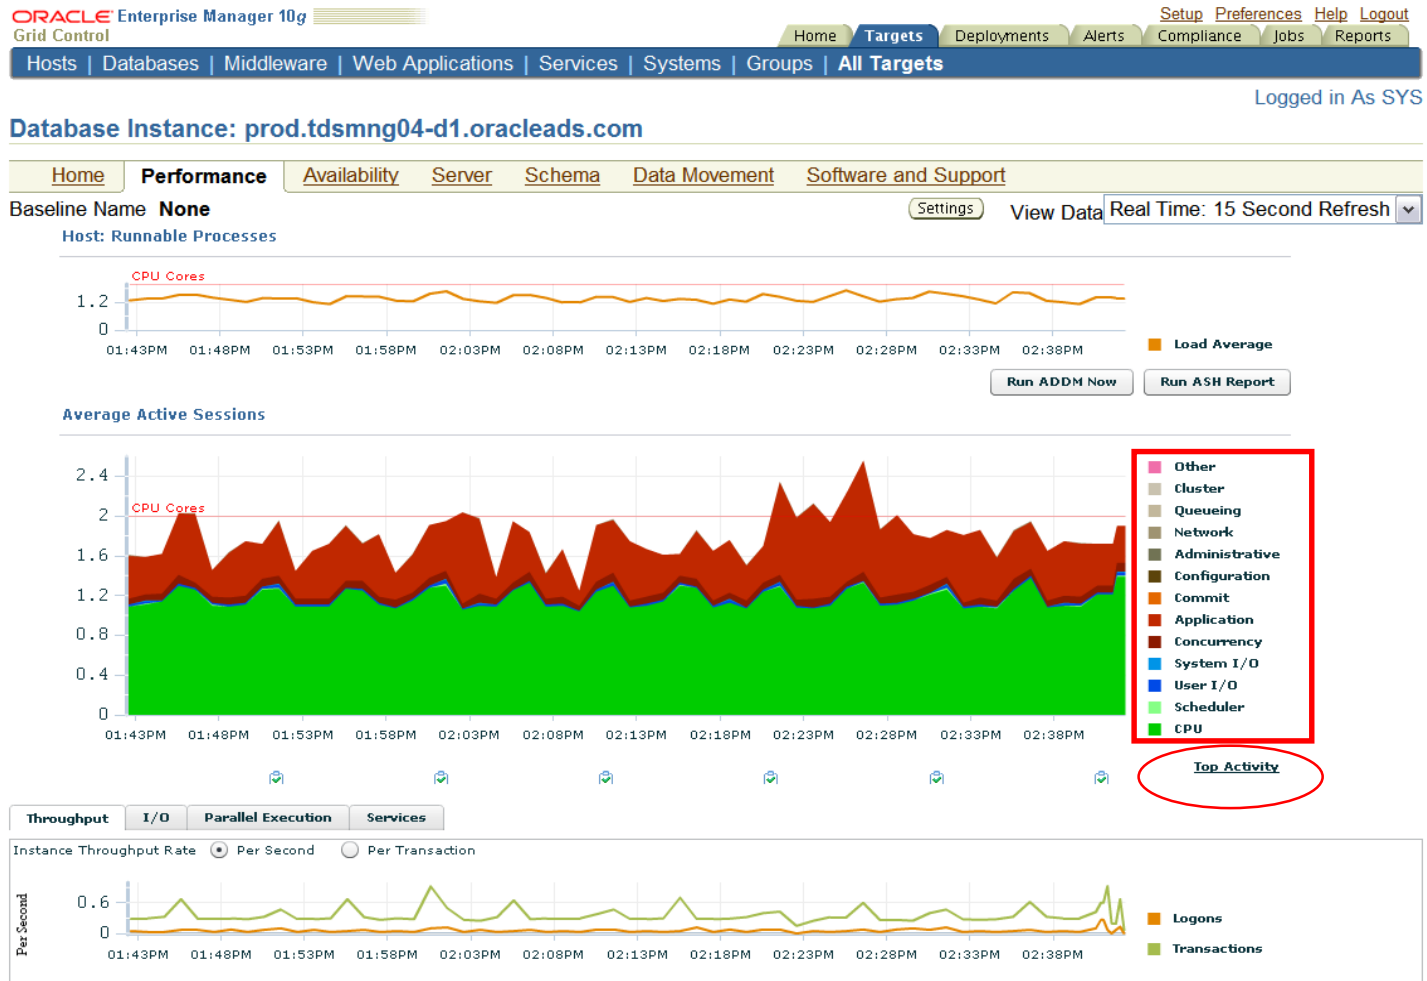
ORACLE Enterprise Manager 10g
Grid Control

Setup Preferences Help Logout

Home | Targets | Deployments | Alerts | Compliance | Jobs | Reports

Hosts | Databases | Middleware | Web Applications | Services | Systems | Groups | All Targets

Logged in As SYS

Database Instance: prod.tdsmng04-d1.oracleads.com

Home | Performance | Availability | Server | Schema | Data Movement | Software and Support

Baseline Name None

Settings

View Data Real Time: 15 Second Refresh

Host: Runnable Processes

CPU Cores

1.2
0

01:43PM 01:48PM 01:53PM 01:58PM 02:03PM 02:08PM 02:13PM 02:18PM 02:23PM 02:28PM 02:33PM 02:38PM

Load Average

Run ADDM Now | Run ASH Report

Average Active Sessions

CPU Cores

2.4
2
1.6
1.2
0.8
0.4
0

01:43PM 01:48PM 01:53PM 01:58PM 02:03PM 02:08PM 02:13PM 02:18PM 02:23PM 02:28PM 02:33PM 02:38PM

Other
Cluster
Queueing
Network
Administrative
Configuration
Commit
Application
Concurrency
System I/O
User I/O
Scheduler
CPU

Top Activity

Throughput | I/O | Parallel Execution | Services

Instance Throughput Rate Per Second Per Transaction

Per Second

0.6
0

01:43PM 01:48PM 01:53PM 01:58PM 02:03PM 02:08PM 02:13PM 02:18PM 02:23PM 02:28PM 02:33PM 02:38PM

Logons
Transactions